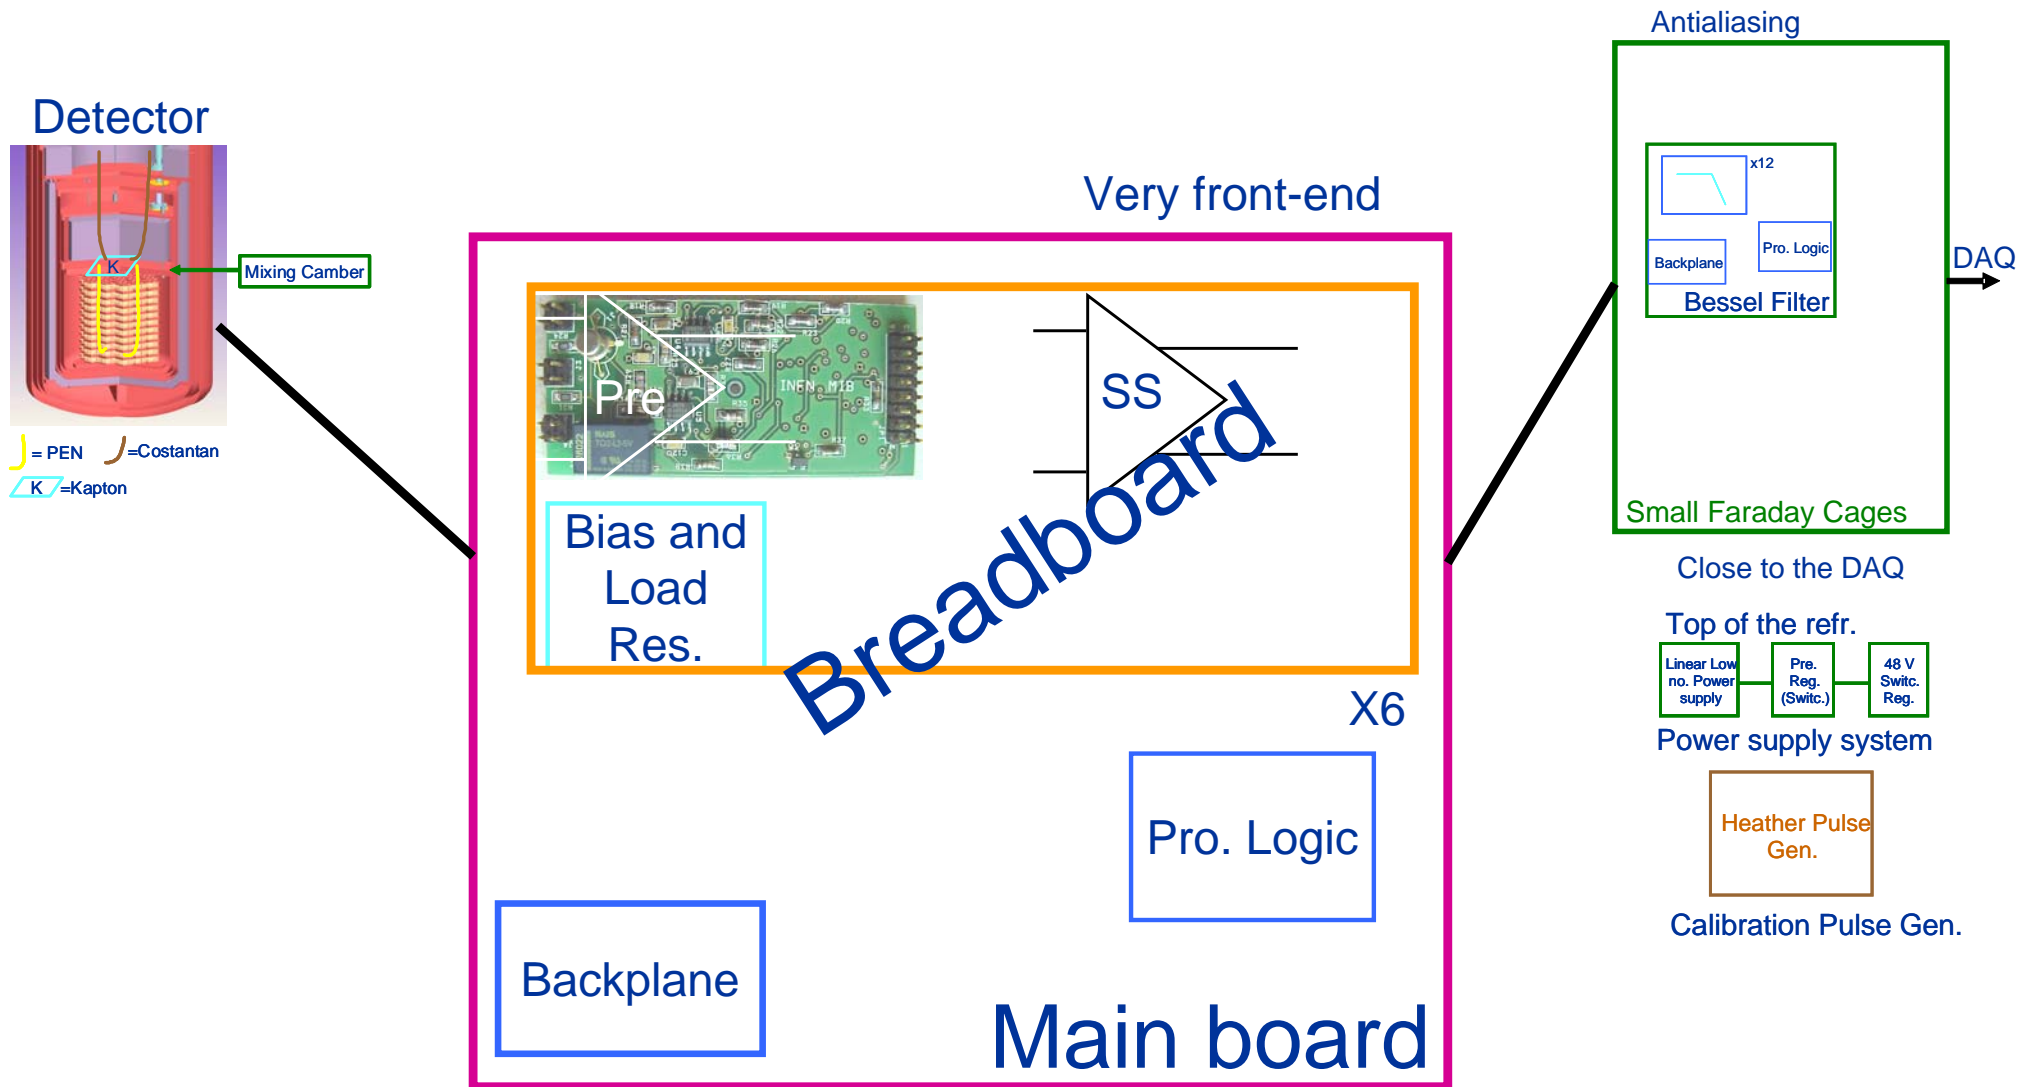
Detector

K

Mixing Camber

= PEN =Costantan

K =Kapton

Very front-end

Pre

INFN MIB

SS

Breadboard

Bias and Load Res.

X6

Pro. Logic

Backplane

Main board

Antialiasing

x12

Backplane

Pro. Logic

Bessel Filter

DAQ

Small Faraday Cages

Close to the DAQ

Top of the refr.

Linear Low no. Power supply

Pre. Reg. (Switc.)

48 V Switc. Reg.

Power supply system

Heather Pulse Gen.

Calibration Pulse Gen.